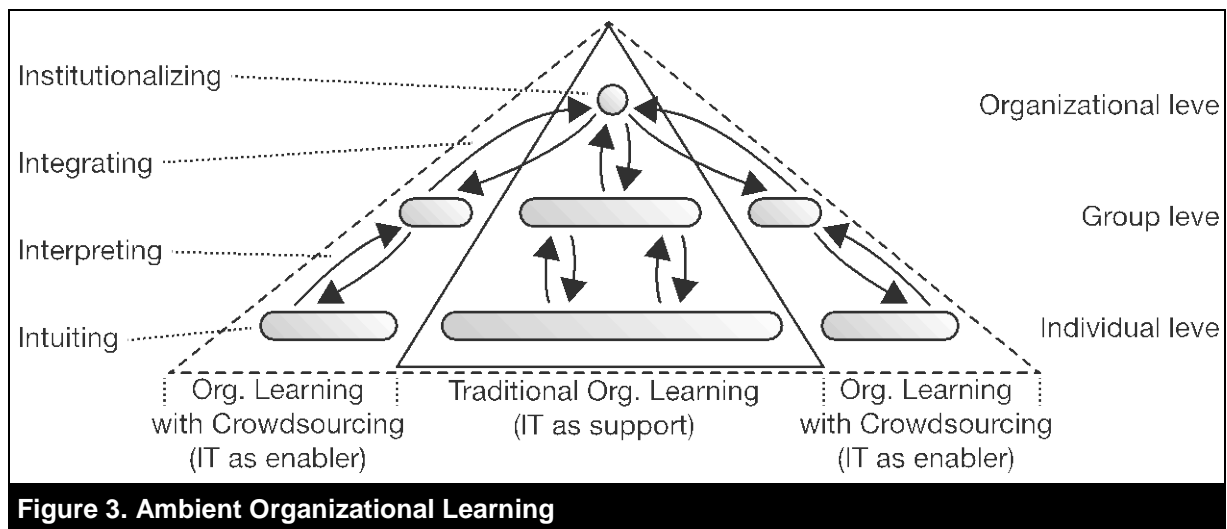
Institutionalizing

Organizational leve

Integrating

Group leve

Interpreting

Intuiting

Individual leve

Org. Learning with Crowdsourcing (IT as enabler)

Traditional Org. Learning (IT as support)

Org. Learning with Crowdsourcing (IT as enabler)

Figure 3. Ambient Organizational Learning